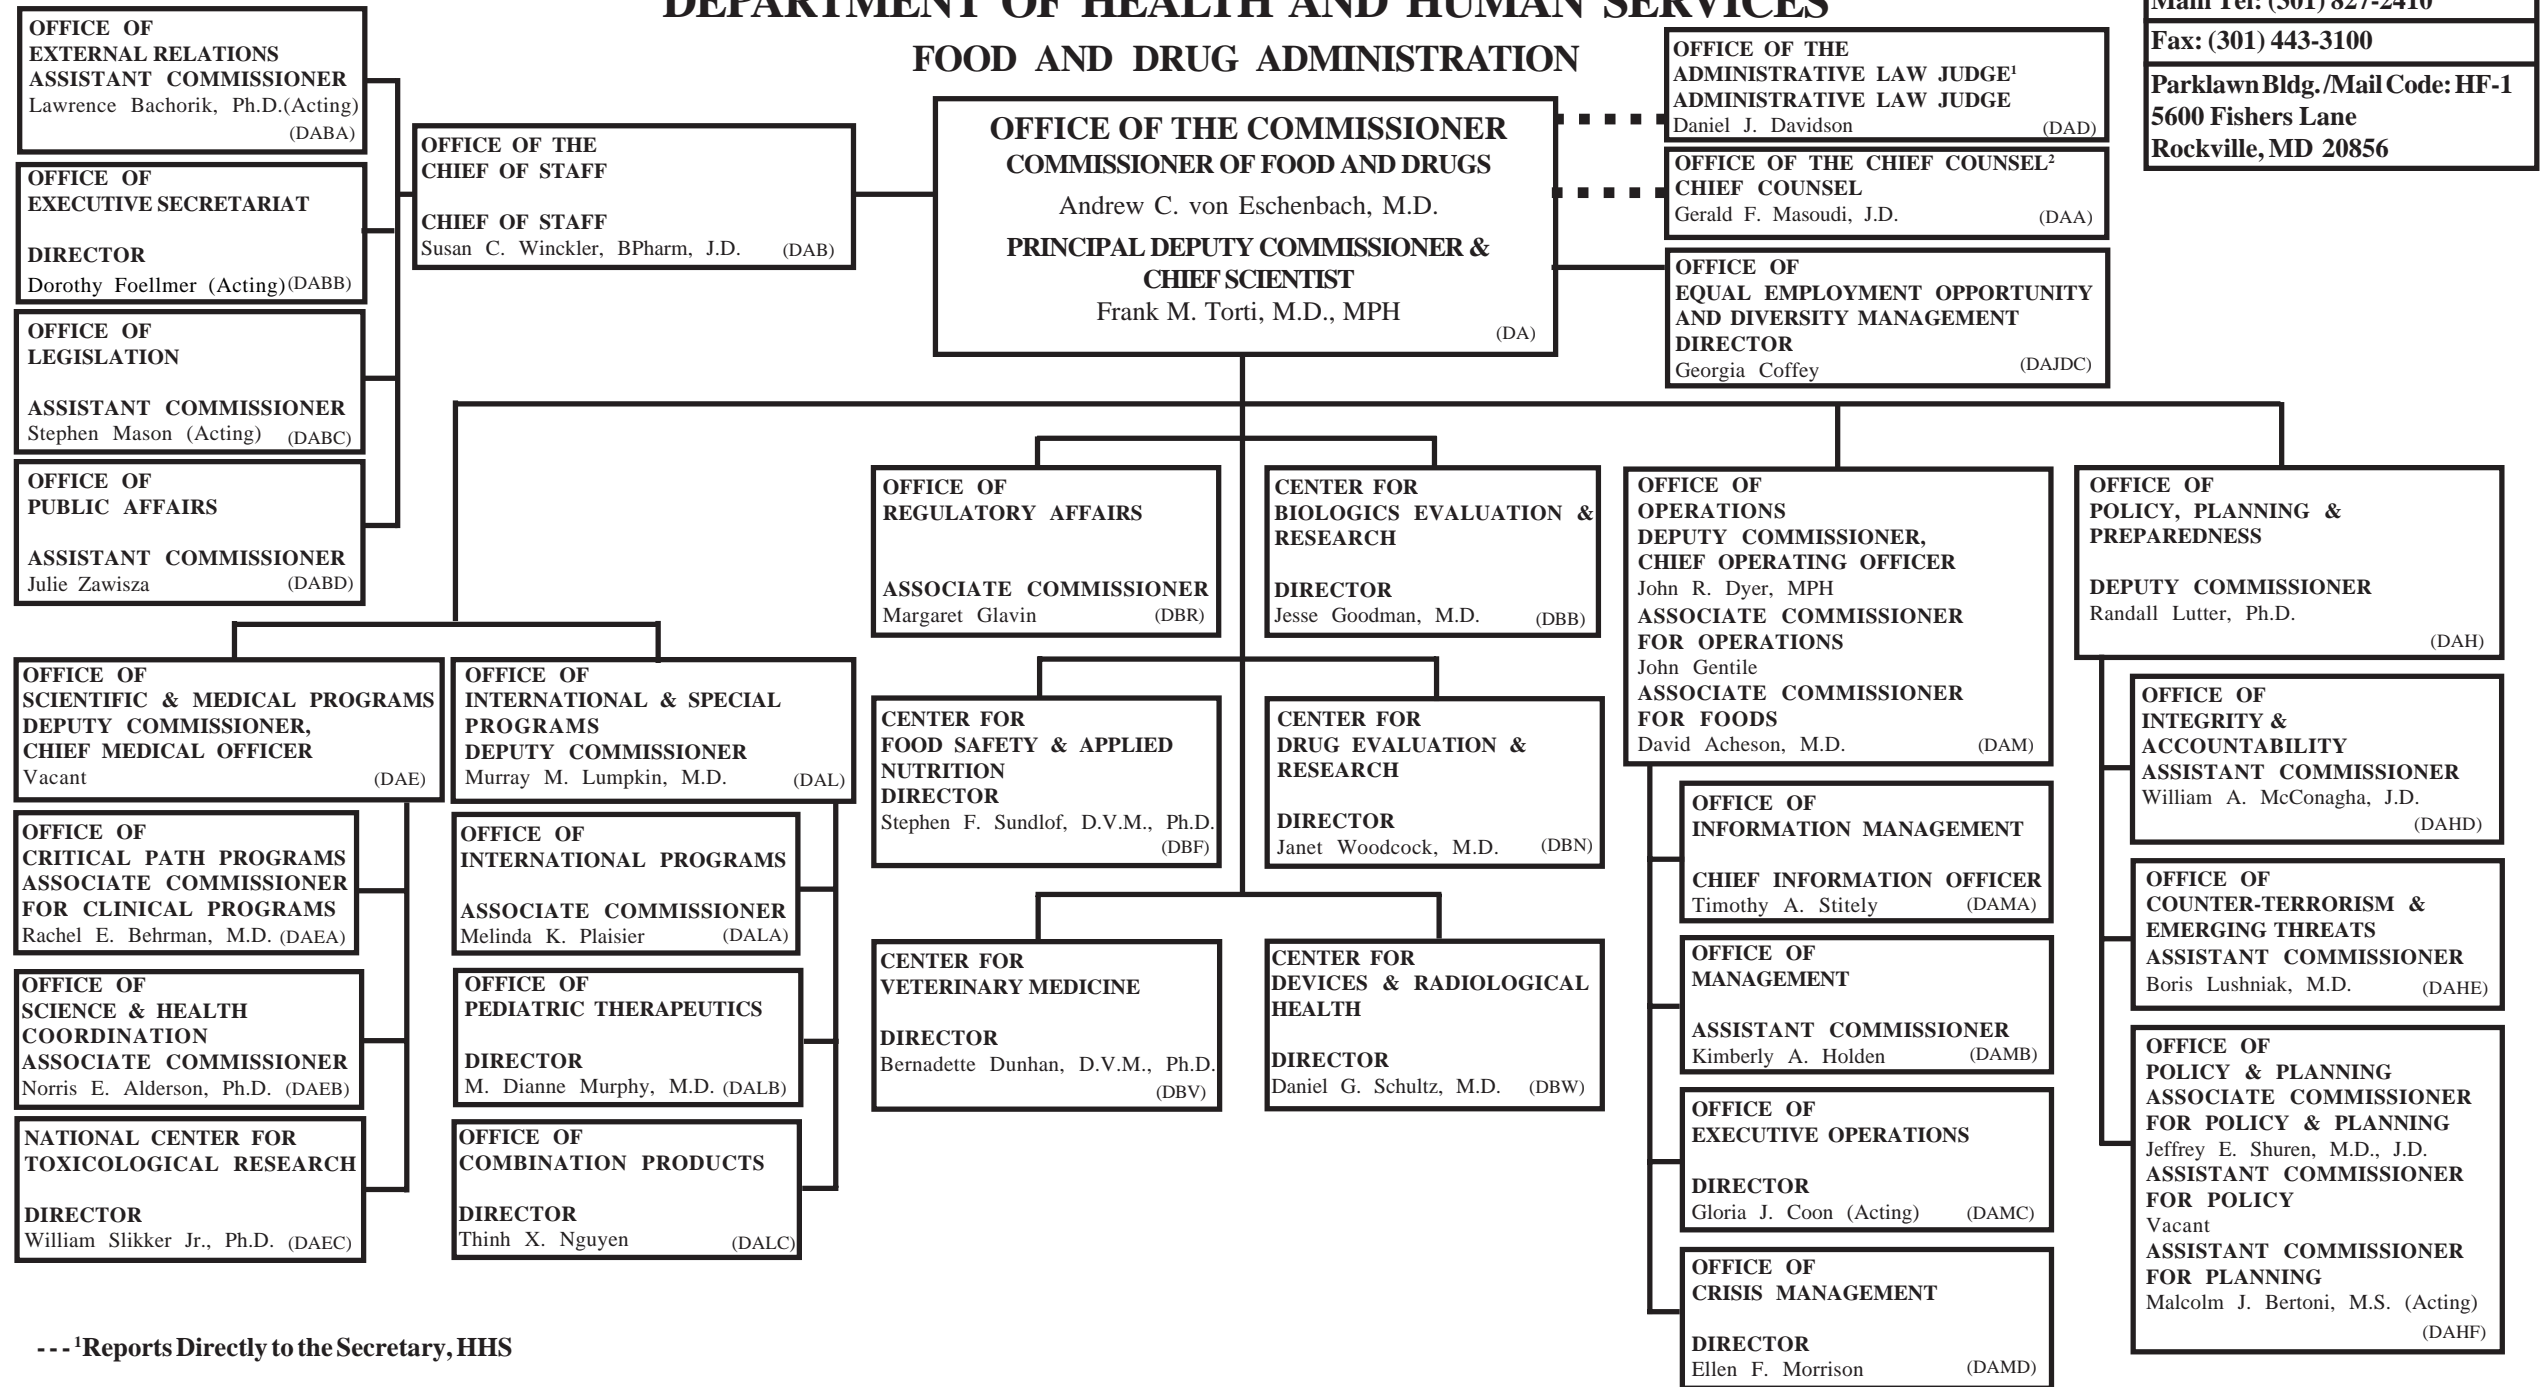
DEPARTMENT OF HEALTH AND HUMAN SERVICES

FOOD AND DRUG ADMINISTRATION

Main Tel: (301) 827-2410
Fax: (301) 443-3100
Parklawn Bldg./Mail Code: HF-1
5600 Fishers Lane
Rockville, MD 20856

OFFICE OF EXTERNAL RELATIONS
ASSISTANT COMMISSIONER
Lawrence Bachorik, Ph.D.(Acting) (DABA)

OFFICE OF EXECUTIVE SECRETARIAT
DIRECTOR
Dorothy Foellmer (Acting) (DABB)

OFFICE OF LEGISLATION
ASSISTANT COMMISSIONER
Stephen Mason (Acting) (DABC)

OFFICE OF PUBLIC AFFAIRS
ASSISTANT COMMISSIONER
Julie Zawisza (DABD)

OFFICE OF THE CHIEF OF STAFF
CHIEF OF STAFF
Susan C. Winckler, BPharm, J.D. (DAB)

OFFICE OF THE COMMISSIONER
COMMISSIONER OF FOOD AND DRUGS
Andrew C. von Eschenbach, M.D.
PRINCIPAL DEPUTY COMMISSIONER & CHIEF SCIENTIST
Frank M. Torti, M.D., MPH (DA)

OFFICE OF THE ADMINISTRATIVE LAW JUDGE$^1$
ADMINISTRATIVE LAW JUDGE
Daniel J. Davidson (DAD)

OFFICE OF THE CHIEF COUNSEL$^2$
CHIEF COUNSEL
Gerald F. Masoudi, J.D. (DAA)

OFFICE OF EQUAL EMPLOYMENT OPPORTUNITY AND DIVERSITY MANAGEMENT
DIRECTOR
Georgia Coffey (DAJDC)

OFFICE OF REGULATORY AFFAIRS
ASSOCIATE COMMISSIONER
Margaret Glavin (DBR)

CENTER FOR BIOLOGICS EVALUATION & RESEARCH
DIRECTOR
Jesse Goodman, M.D. (DBB)

OFFICE OF OPERATIONS
DEPUTY COMMISSIONER, CHIEF OPERATING OFFICER
John R. Dyer, MPH
ASSOCIATE COMMISSIONER FOR OPERATIONS
John Gentile
ASSOCIATE COMMISSIONER FOR FOODS
David Acheson, M.D. (DAM)

OFFICE OF POLICY, PLANNING & PREPAREDNESS
DEPUTY COMMISSIONER
Randall Lutter, Ph.D. (DAH)

OFFICE OF SCIENTIFIC & MEDICAL PROGRAMS
DEPUTY COMMISSIONER, CHIEF MEDICAL OFFICER
Vacant (DAE)

OFFICE OF INTERNATIONAL & SPECIAL PROGRAMS
DEPUTY COMMISSIONER
Murray M. Lumpkin, M.D. (DAL)

CENTER FOR FOOD SAFETY & APPLIED NUTRITION
DIRECTOR
Stephen F. Sundlof, D.V.M., Ph.D. (DBF)

CENTER FOR DRUG EVALUATION & RESEARCH
DIRECTOR
Janet Woodcock, M.D. (DBN)

OFFICE OF INTEGRITY & ACCOUNTABILITY
ASSISTANT COMMISSIONER
William A. McConagha, J.D. (DAHD)

OFFICE OF INFORMATION MANAGEMENT
CHIEF INFORMATION OFFICER
Timothy A. Stitely (DAMA)

OFFICE OF CRITICAL PATH PROGRAMS
ASSOCIATE COMMISSIONER FOR CLINICAL PROGRAMS
Rachel E. Behrman, M.D. (DAEA)

OFFICE OF INTERNATIONAL PROGRAMS
ASSOCIATE COMMISSIONER
Melinda K. Plaisier (DALA)

OFFICE OF COUNTER-TERRORISM & EMERGING THREATS
ASSISTANT COMMISSIONER
Boris Lushniak, M.D. (DAHE)

OFFICE OF SCIENCE & HEALTH COORDINATION
ASSOCIATE COMMISSIONER
Norris E. Alderson, Ph.D. (DAEB)

OFFICE OF PEDIATRIC THERAPEUTICS
DIRECTOR
M. Dianne Murphy, M.D. (DALB)

CENTER FOR VETERINARY MEDICINE
DIRECTOR
Bernadette Dunhan, D.V.M., Ph.D. (DBV)

CENTER FOR DEVICES & RADIOLOGICAL HEALTH
DIRECTOR
Daniel G. Schultz, M.D. (DBW)

OFFICE OF MANAGEMENT
ASSISTANT COMMISSIONER
Kimberly A. Holden (DAMB)

OFFICE OF POLICY & PLANNING
ASSOCIATE COMMISSIONER FOR POLICY & PLANNING
Jeffrey E. Shuren, M.D., J.D.
ASSISTANT COMMISSIONER FOR POLICY
Vacant
ASSISTANT COMMISSIONER FOR PLANNING
Malcolm J. Bertoni, M.S. (Acting) (DAHF)

NATIONAL CENTER FOR TOXICOLOGICAL RESEARCH
DIRECTOR
William Slikker Jr., Ph.D. (DAEC)

OFFICE OF COMBINATION PRODUCTS
DIRECTOR
Thinh X. Nguyen (DALC)

OFFICE OF EXECUTIVE OPERATIONS
DIRECTOR
Gloria J. Coon (Acting) (DAMC)

OFFICE OF CRISIS MANAGEMENT
DIRECTOR
Ellen F. Morrison (DAMD)

- - - $^1$Reports Directly to the Secretary, HHS